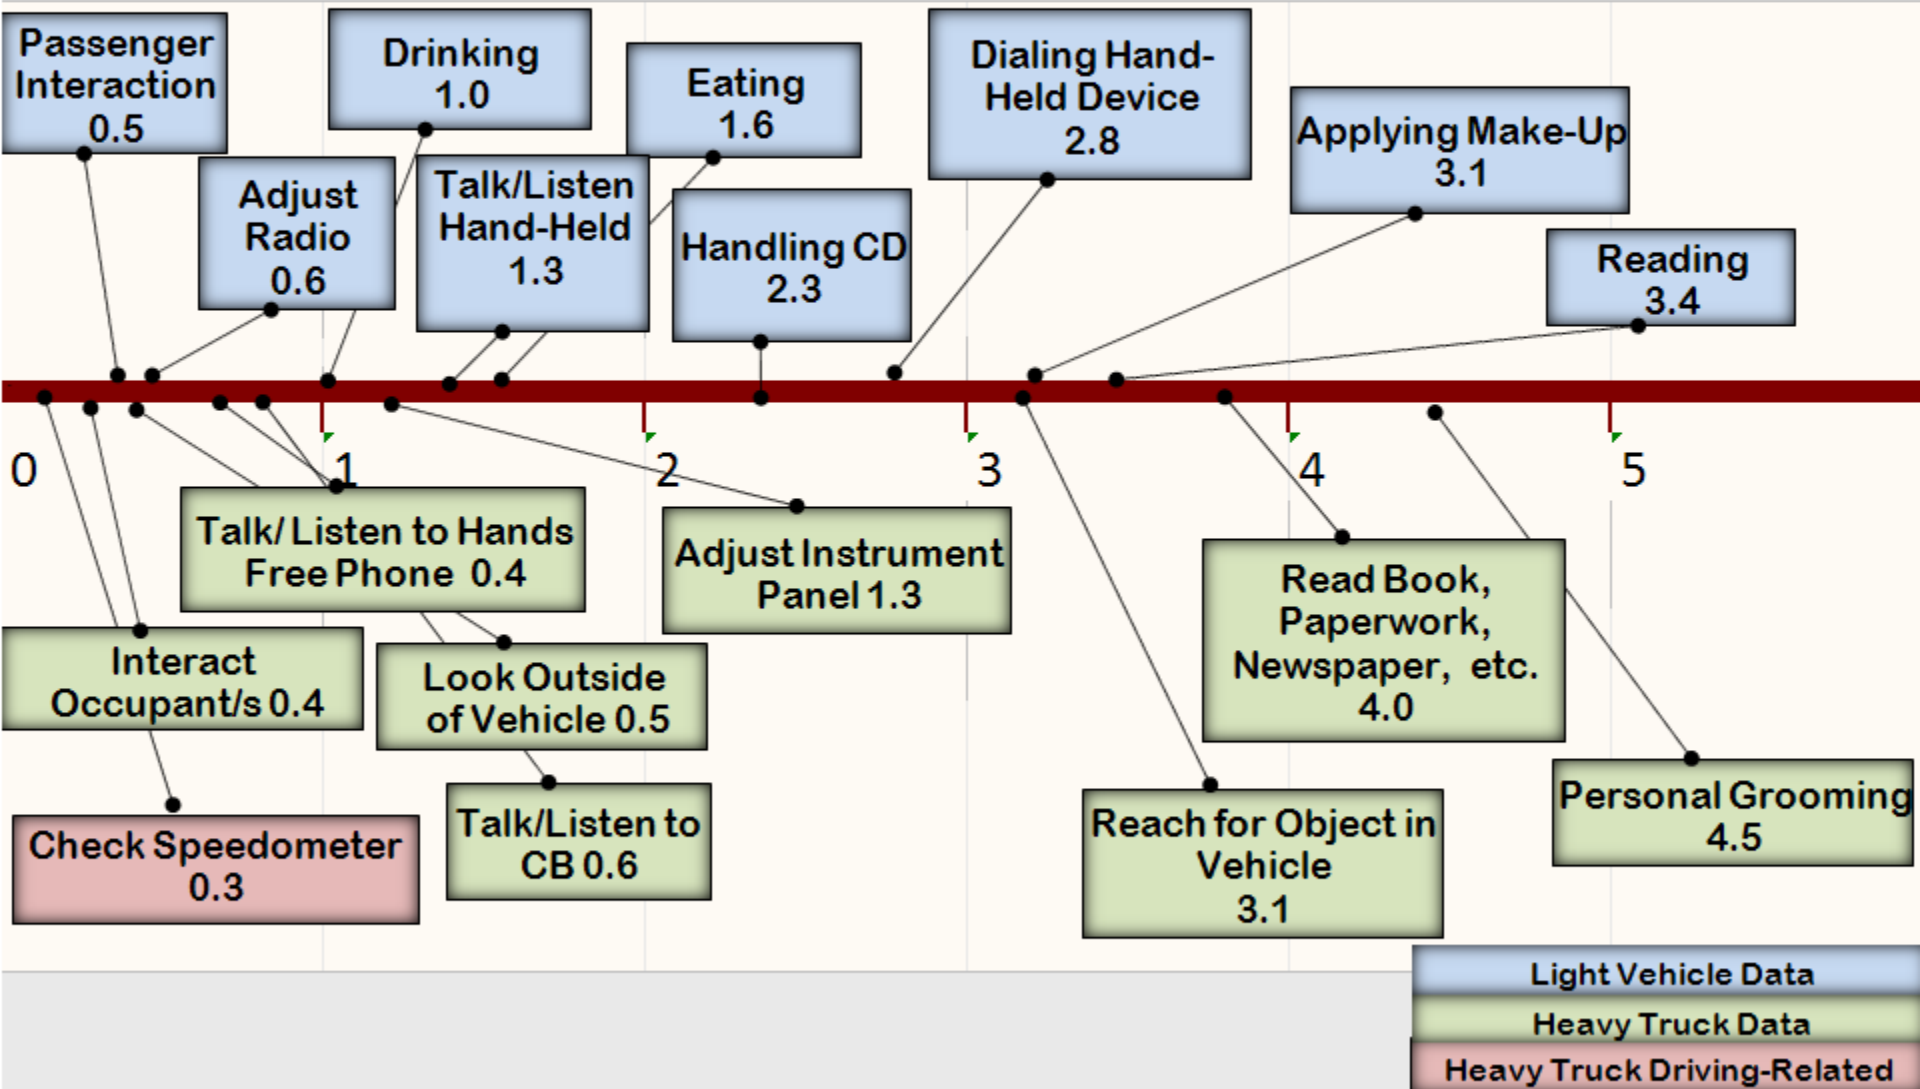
Passenger Interaction 0.5

Drinking 1.0

Eating 1.6

Dialing Hand-Held Device 2.8

Applying Make-Up 3.1

Adjust Radio 0.6

Talk/Listen Hand-Held 1.3

Handling CD 2.3

Reading 3.4

0

1

2

3

4

5

Talk/ Listen to Hands Free Phone 0.4

Adjust Instrument Panel 1.3

Read Book, Paperwork, Newspaper, etc. 4.0

Interact Occupant/s 0.4

Look Outside of Vehicle 0.5

Check Speedometer 0.3

Talk/Listen to CB 0.6

Reach for Object in Vehicle 3.1

Personal Grooming 4.5

Light Vehicle Data

Heavy Truck Data

Heavy Truck Driving-Related